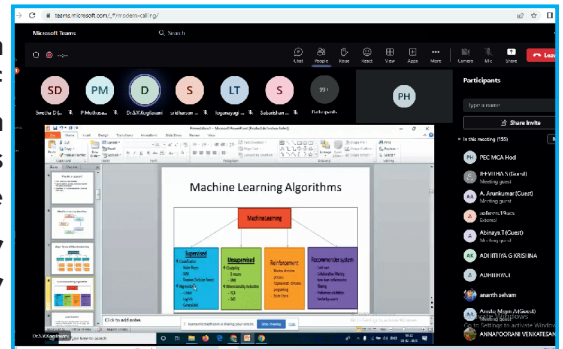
teams.microsoft.com/_#/modern-calling/

Microsoft Teams

Search

Chat People Raise React View Apps More Camera Mic Share Leave

SD PM D S LT S PH

Sreejha D... P.Muthusw... Dr.D.Kavitha... ...sridharan Jayanayagi... Sobanthan... Participants

Participants

Type a name

Share Invite

In this meeting (155)

PEC MCA Hod

IRHVITHA S (Guest)
Meeting guest

A. Anankumar (Guest)
Meeting guest

...

Abinaya T (Guest)
Meeting guest

ADHITHYA G KRISHNA

ADHITHYA J

ananth selvam

Annapoorani V (Guest)
Meeting guest

ANNAPOORANI VENKATESAN

Machine Learning Algorithms

Machine Learning

Supervised

Unsupervised

Reinforcement

Recommender system

Click to add notes

Dr.D.Kavitha is sharing your screen

Stop sharing

Go to Settings to activate Windows.